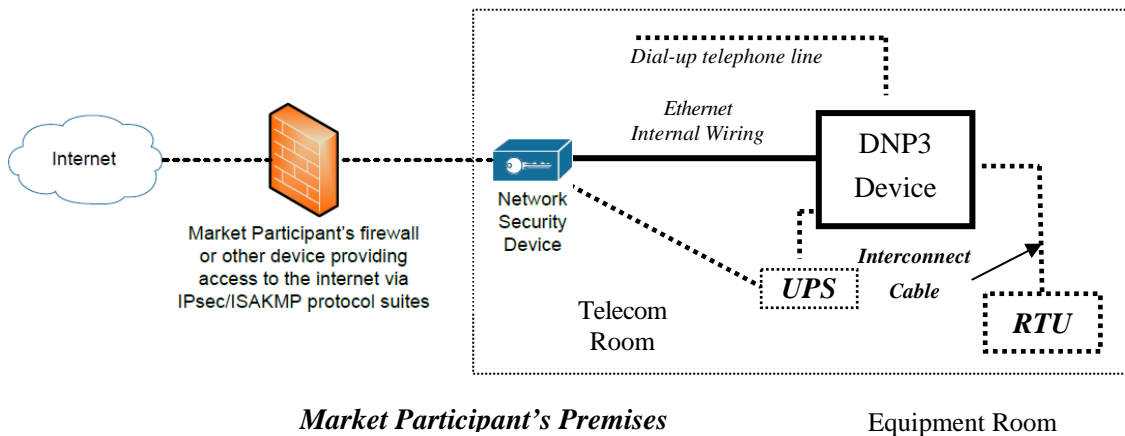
Dial-up telephone line

Internet

Ethernet
Internal Wiring

DNP3
Device

Network
Security
Device

Market Participant's firewall or other device providing access to the internet via IPsec/ISAKMP protocol suites

Interconnect
Cable

UPS

RTU

Telecom
Room

Market Participant's Premises

Equipment Room